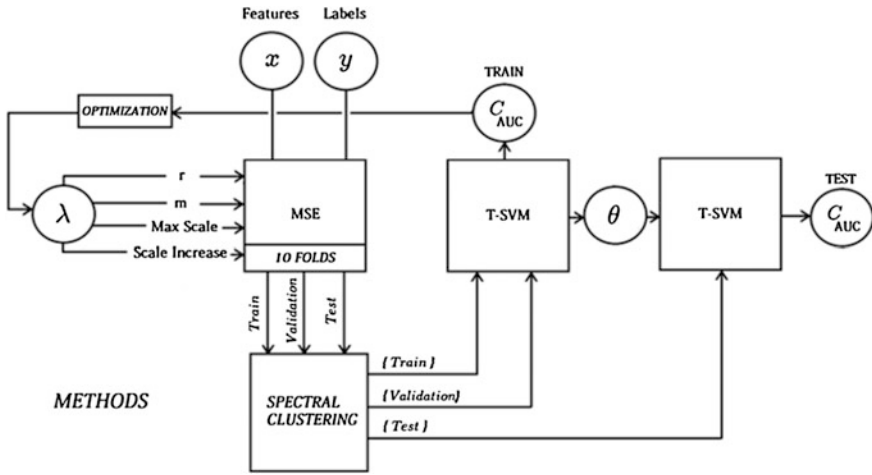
Features

Labels

$x$

$y$

TRAIN

$C_{AUC}$

OPTIMIZATION

$\lambda$

r

m

Max Scale

Scale Increase

MSE

10 FOLDS

T-SVM

$\theta$

T-SVM

TEST

$C_{AUC}$

Train

Validation

Test

{Train}

{Validation}

{Test}

SPECTRAL CLUSTERING

METHODS